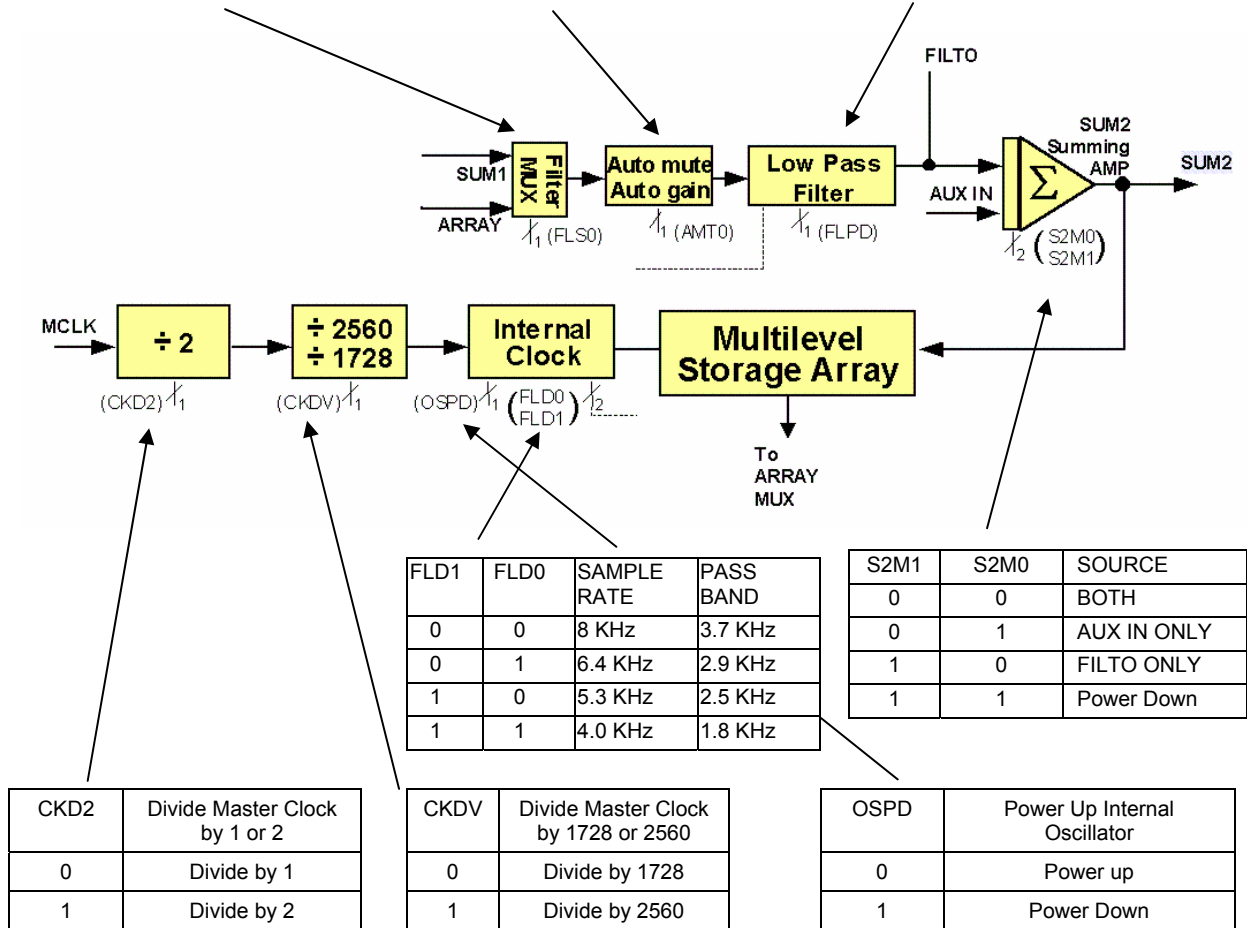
FILTO

SUM2 Summing AMP

SUM1

ARRAY

Filter MUX

1 (FLS0)

Auto mute Auto gain

1 (AMT0)

Low Pass Filter

1 (FLPD)

AUX IN

$\Sigma$

2 $\left(\begin{matrix}S2M0\\S2M1\end{matrix}\right)$

SUM2

MCLK

÷ 2

(CKD2) 1

÷ 2560 ÷ 1728

(CKDV) 1

Internal Clock

(OSPD) 1 $\left(\begin{matrix}FLD0\\FLD1\end{matrix}\right)$ 2

Multilevel Storage Array

To ARRAY MUX

| FLD1 | FLD0 | SAMPLE RATE | PASS BAND |
|---|---|---|---|
| 0 | 0 | 8 KHz | 3.7 KHz |
| 0 | 1 | 6.4 KHz | 2.9 KHz |
| 1 | 0 | 5.3 KHz | 2.5 KHz |
| 1 | 1 | 4.0 KHz | 1.8 KHz |

| S2M1 | S2M0 | SOURCE |
|---|---|---|
| 0 | 0 | BOTH |
| 0 | 1 | AUX IN ONLY |
| 1 | 0 | FILTO ONLY |
| 1 | 1 | Power Down |

| CKD2 | Divide Master Clock by 1 or 2 |
|---|---|
| 0 | Divide by 1 |
| 1 | Divide by 2 |

| CKDV | Divide Master Clock by 1728 or 2560 |
|---|---|
| 0 | Divide by 1728 |
| 1 | Divide by 2560 |

| OSPD | Power Up Internal Oscillator |
|---|---|
| 0 | Power up |
| 1 | Power Down |